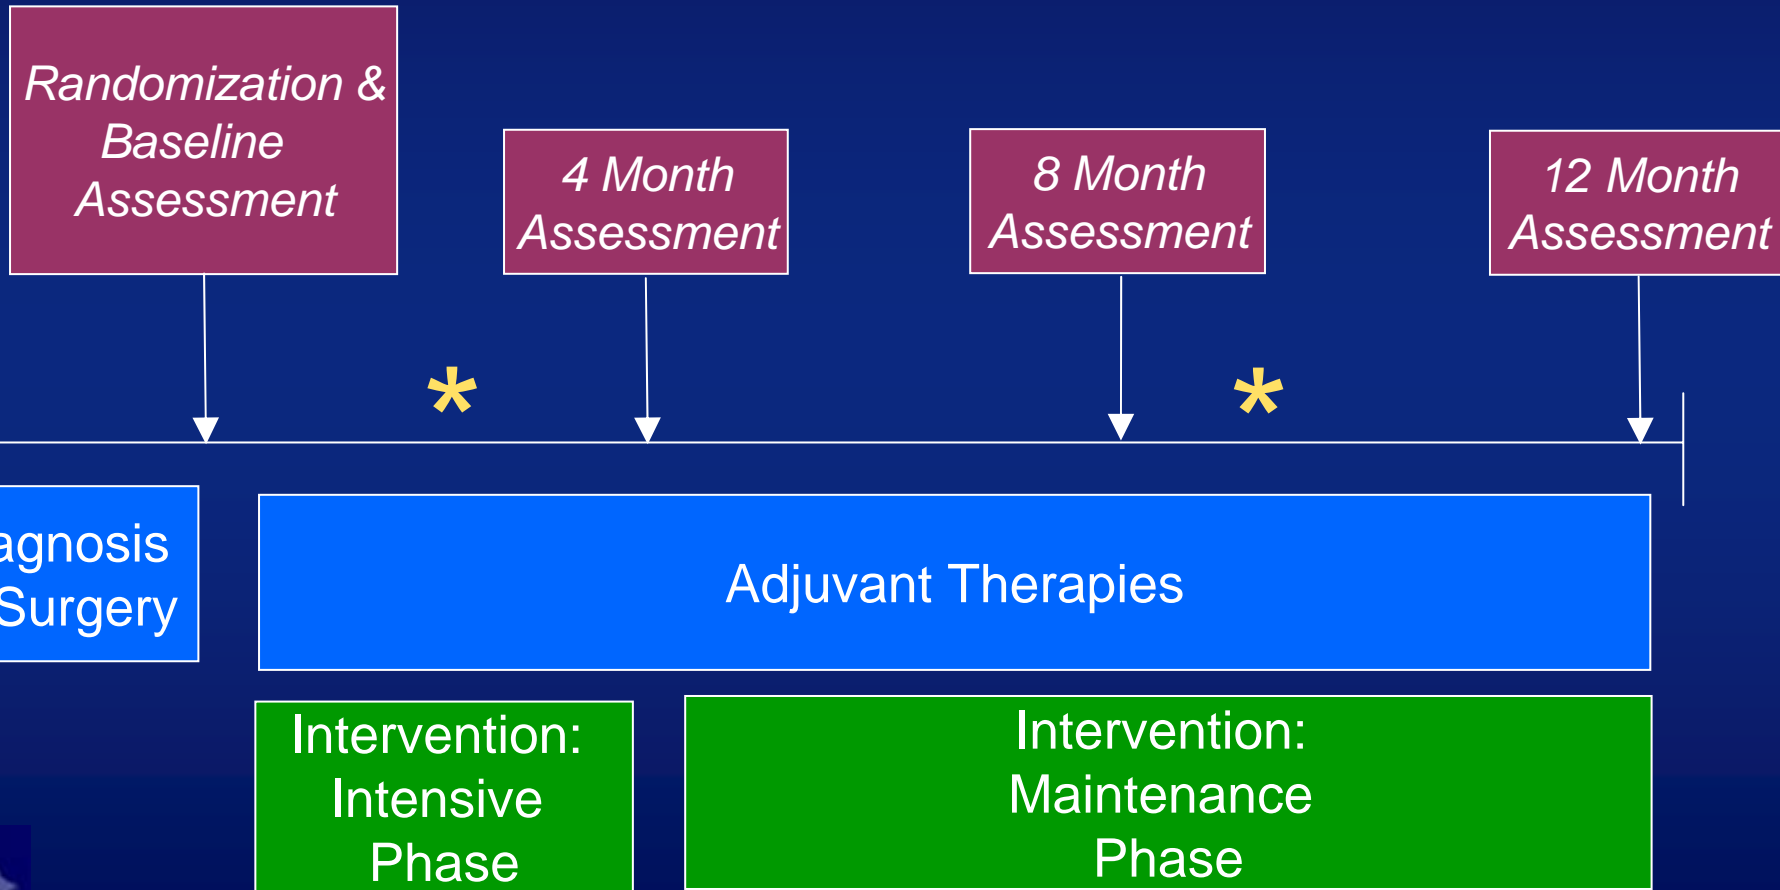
Randomization & Baseline Assessment

4 Month Assessment

8 Month Assessment

12 Month Assessment

*

*

agnosis
Surgery

Adjuvant Therapies

Intervention: Intensive Phase

Intervention: Maintenance Phase